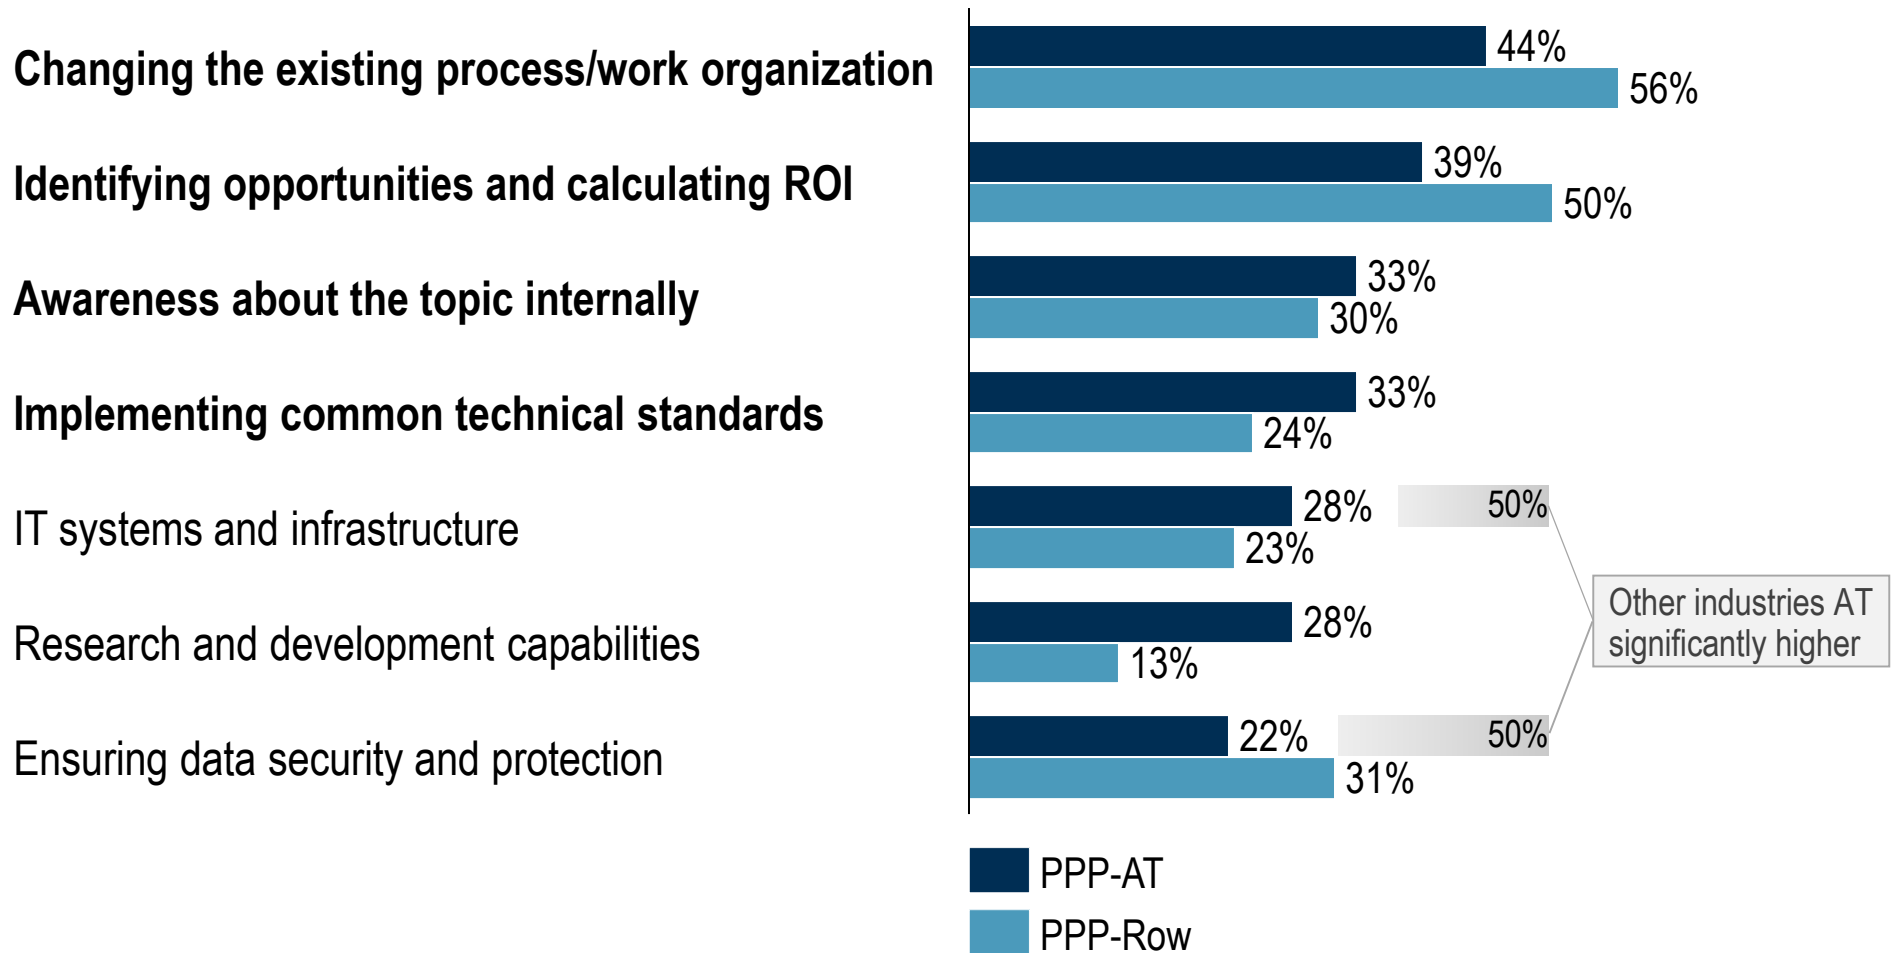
Changing the existing process/work organization
44%
56%

Identifying opportunities and calculating ROI
39%
50%

Awareness about the topic internally
33%
30%

Implementing common technical standards
33%
24%

IT systems and infrastructure
28%
50%
23%

Research and development capabilities
28%
13%

Ensuring data security and protection
22%
50%
31%

Other industries AT significantly higher

PPP-AT
PPP-Row